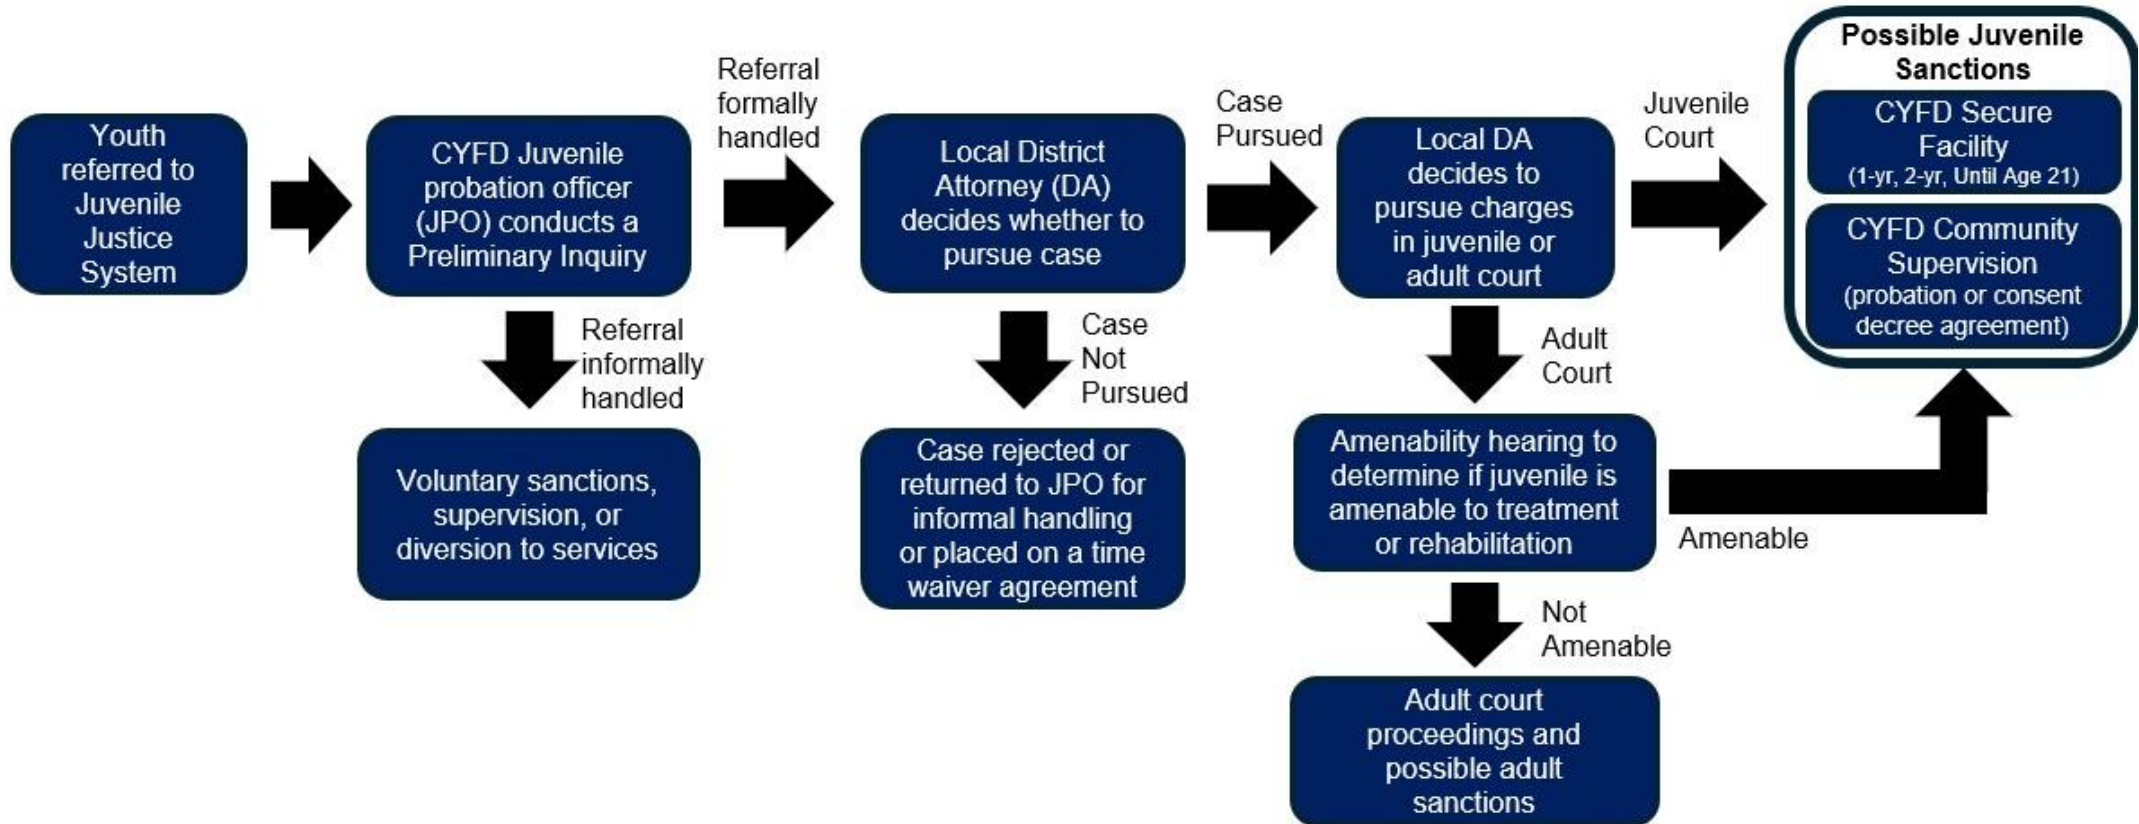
Youth referred to Juvenile Justice System

CYFD Juvenile probation officer (JPO) conducts a Preliminary Inquiry

Referral informally handled

Voluntary sanctions, supervision, or diversion to services

Referral formally handled

Local District Attorney (DA) decides whether to pursue case

Case Not Pursued

Case rejected or returned to JPO for informal handling or placed on a time waiver agreement

Case Pursued

Local DA decides to pursue charges in juvenile or adult court

Adult Court

Amenability hearing to determine if juvenile is amenable to treatment or rehabilitation

Not Amenable

Adult court proceedings and possible adult sanctions

Amenable

Juvenile Court

Possible Juvenile Sanctions

CYFD Secure Facility
(1-yr, 2-yr, Until Age 21)

CYFD Community Supervision
(probation or consent decree agreement)